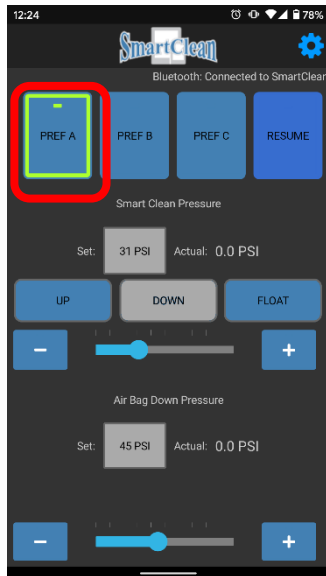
12:24
78%

SmartClean

Bluetooth: Connected to SmartClean

PREF A
PREF B
PREF C
RESUME

Smart Clean Pressure

Set: 31 PSI Actual: 0.0 PSI

UP
DOWN
FLOAT

−
+

Air Bag Down Pressure

Set: 45 PSI Actual: 0.0 PSI

−
+